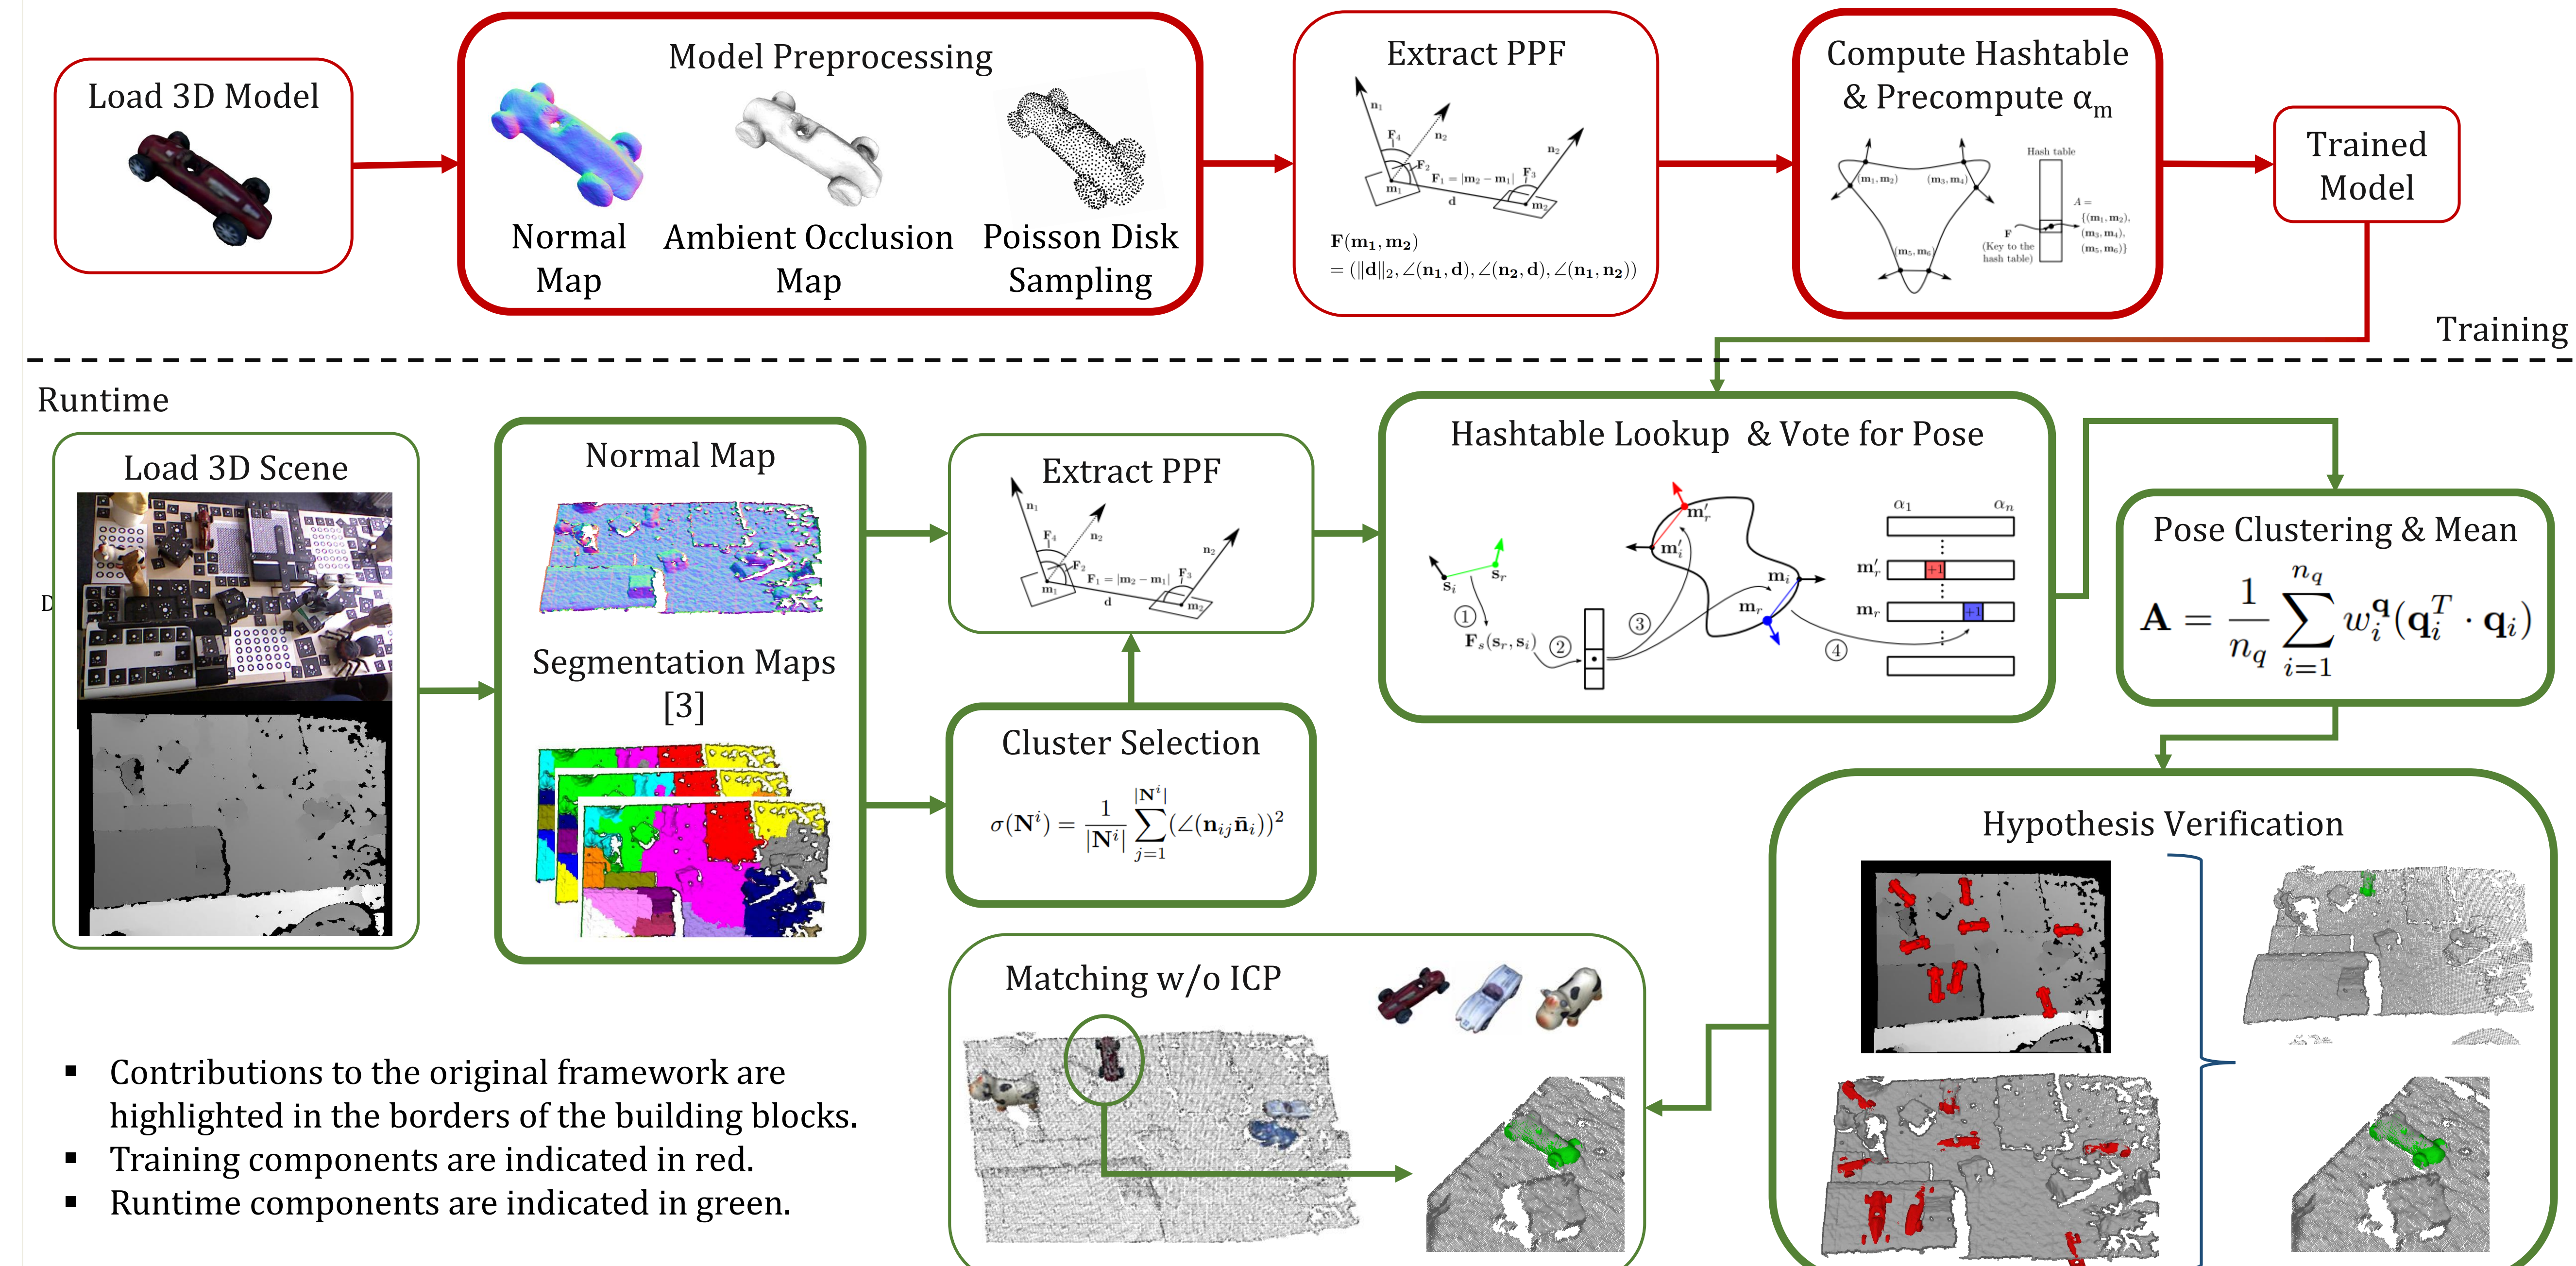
Load 3D Model

Model Preprocessing

Normal Map

Ambient Occlusion Map

Poisson Disk Sampling

Extract PPF

$n_1$ $F_4$ $n_2$ $F_2$ $F_1 = |m_2 - m_1|$ $F_3$ $n_2$ $m_1$ d $m_2$

$\mathbf{F}(\mathbf{m_1}, \mathbf{m_2}) = (\|\mathbf{d}\|_2, \angle(\mathbf{n_1}, \mathbf{d}), \angle(\mathbf{n_2}, \mathbf{d}), \angle(\mathbf{n_1}, \mathbf{n_2}))$

Compute Hashtable & Precompute $\alpha_m$

Hash table

$(m_1, m_2)$ $(m_3, m_4)$ $(m_5, m_6)$

F (Key to the hash table)

$A = \{(m_1, m_2), (m_3, m_4), (m_5, m_6)\}$

Trained Model

Training

Runtime

Load 3D Scene

Normal Map

Segmentation Maps [3]

Extract PPF

$n_1$ $F_4$ $n_2$ $F_2$ $F_1 = |m_2 - m_1|$ $F_3$ $n_2$ $m_1$ d $m_2$

Cluster Selection

$\sigma(\mathbf{N}^i) = \frac{1}{|\mathbf{N}^i|}\sum_{j=1}^{|\mathbf{N}^i|}(\angle(\mathbf{n}_{ij}\bar{\mathbf{n}}_i))^2$

Hashtable Lookup & Vote for Pose

$s_i$ $s_r$ ① $F_s(s_r, s_i)$ ② ③ ④ $m'_r$ $m'_i$ $m_i$ $m_r$ $\alpha_1$ $\alpha_n$ $m'_r$ +1 $m_r$ +1

Pose Clustering & Mean

$\mathbf{A} = \frac{1}{n_q}\sum_{i=1}^{n_q} w_i^{\mathbf{q}}(\mathbf{q}_i^T \cdot \mathbf{q}_i)$

Hypothesis Verification

Matching w/o ICP

- Contributions to the original framework are highlighted in the borders of the building blocks.
- Training components are indicated in red.
- Runtime components are indicated in green.